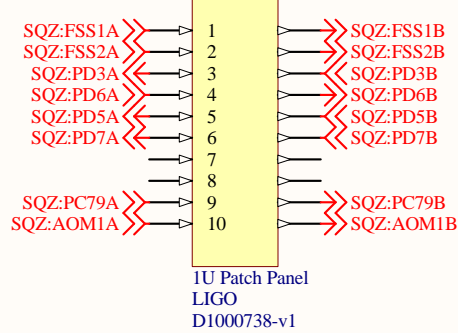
SQZ:FSS1A
SQZ:FSS2A
SQZ:PD3A
SQZ:PD6A
SQZ:PD5A
SQZ:PD7A
SQZ:PC79A
SQZ:AOM1A

1
2
3
4
5
6
7
8
9
10

SQZ:FSS1B
SQZ:FSS2B
SQZ:PD3B
SQZ:PD6B
SQZ:PD5B
SQZ:PD7B
SQZ:PC79B
SQZ:AOM1B

1U Patch Panel
LIGO
D1000738-v1